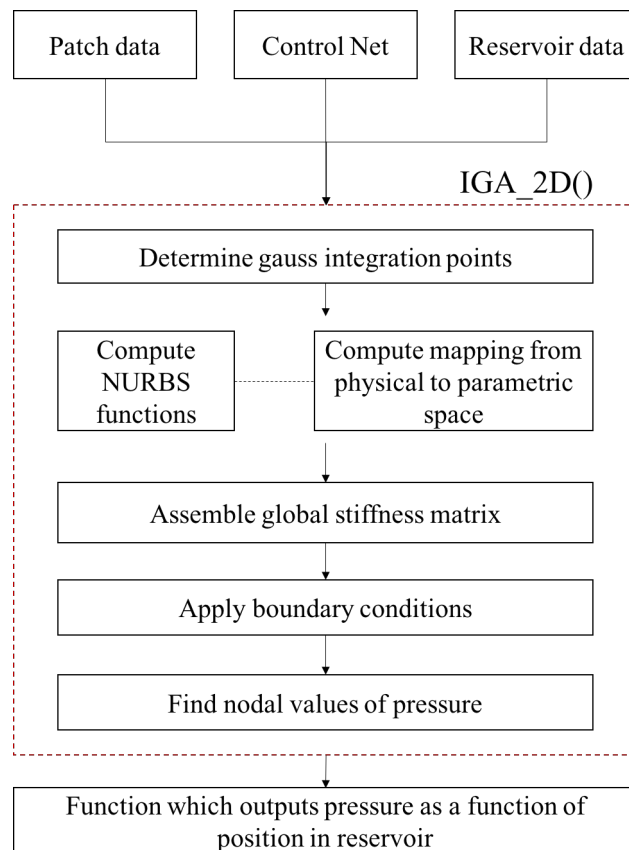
Patch data

Control Net

Reservoir data

IGA_2D()

Determine gauss integration points

Compute NURBS functions

Compute mapping from physical to parametric space

Assemble global stiffness matrix

Apply boundary conditions

Find nodal values of pressure

Function which outputs pressure as a function of position in reservoir